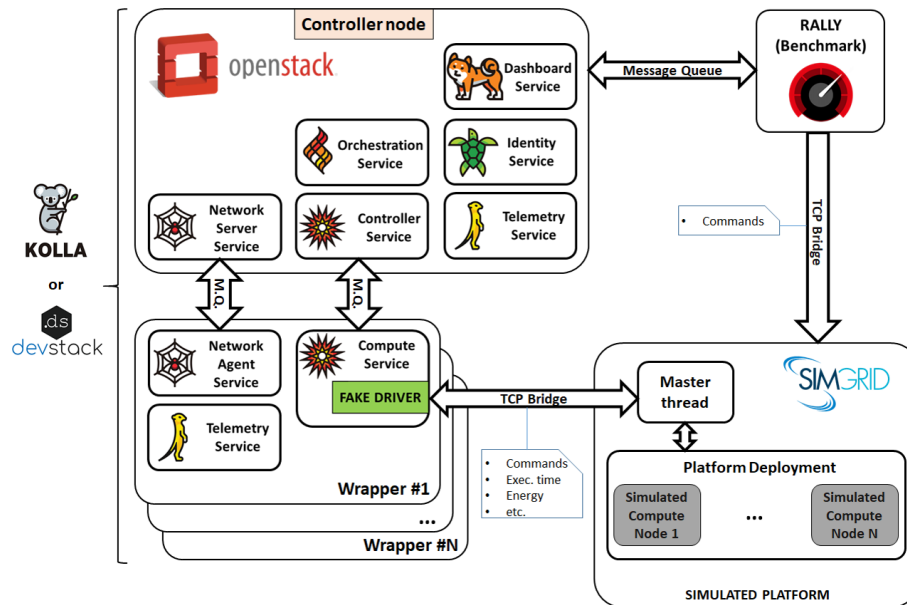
Controller node

openstack

Dashboard Service

Message Queue

RALLY (Benchmark)

Orchestration Service

Identity Service

Network Server Service

Controller Service

Telemetry Service

Commands

TCP Bridge

KOLLA

or

.ds devstack

M.Q.

M.Q.

Network Agent Service

Compute Service

FAKE DRIVER

TCP Bridge

Master thread

SIMGRID

Telemetry Service

Platform Deployment

Commands
Exec. time
Energy
etc.

Wrapper #1

Simulated Compute Node 1

...

Simulated Compute Node N

...

Wrapper #N

SIMULATED PLATFORM